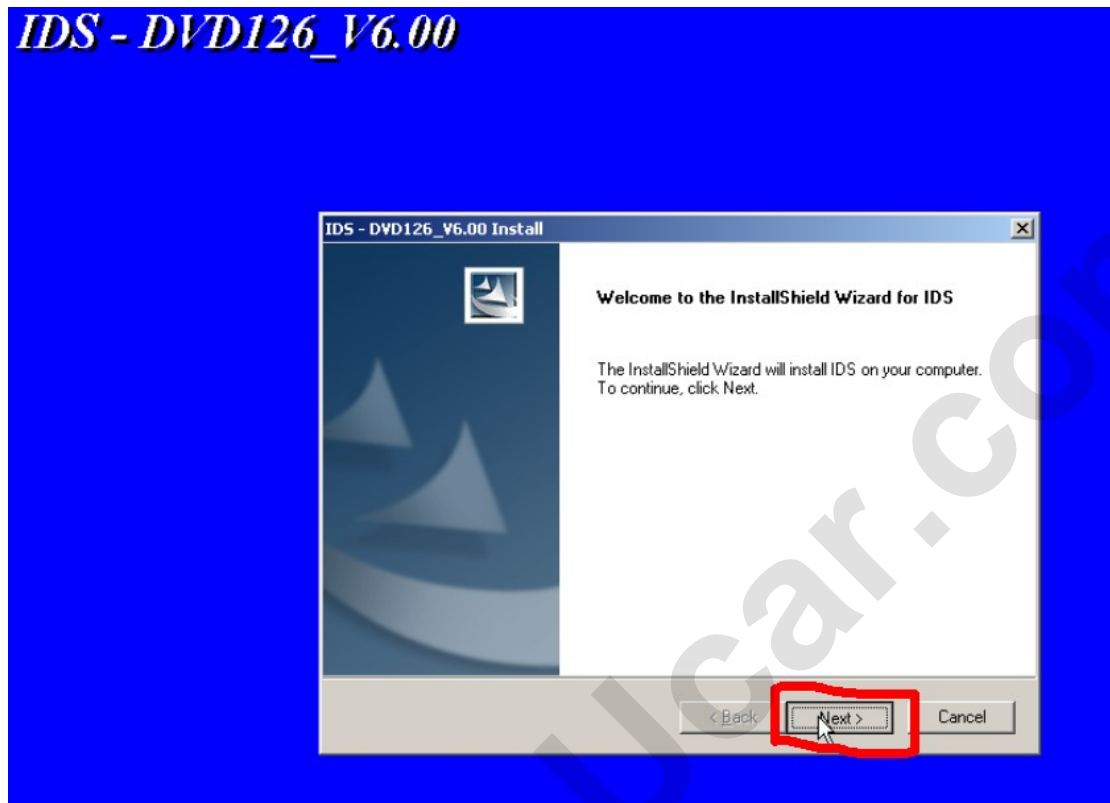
IDS - DVD126_V6.00

IDS - DVD126_V6.00 Install

Welcome to the InstallShield Wizard for IDS

The InstallShield Wizard will install IDS on your computer. To continue, click Next.

< Back
Next >
Cancel

Ucar.co